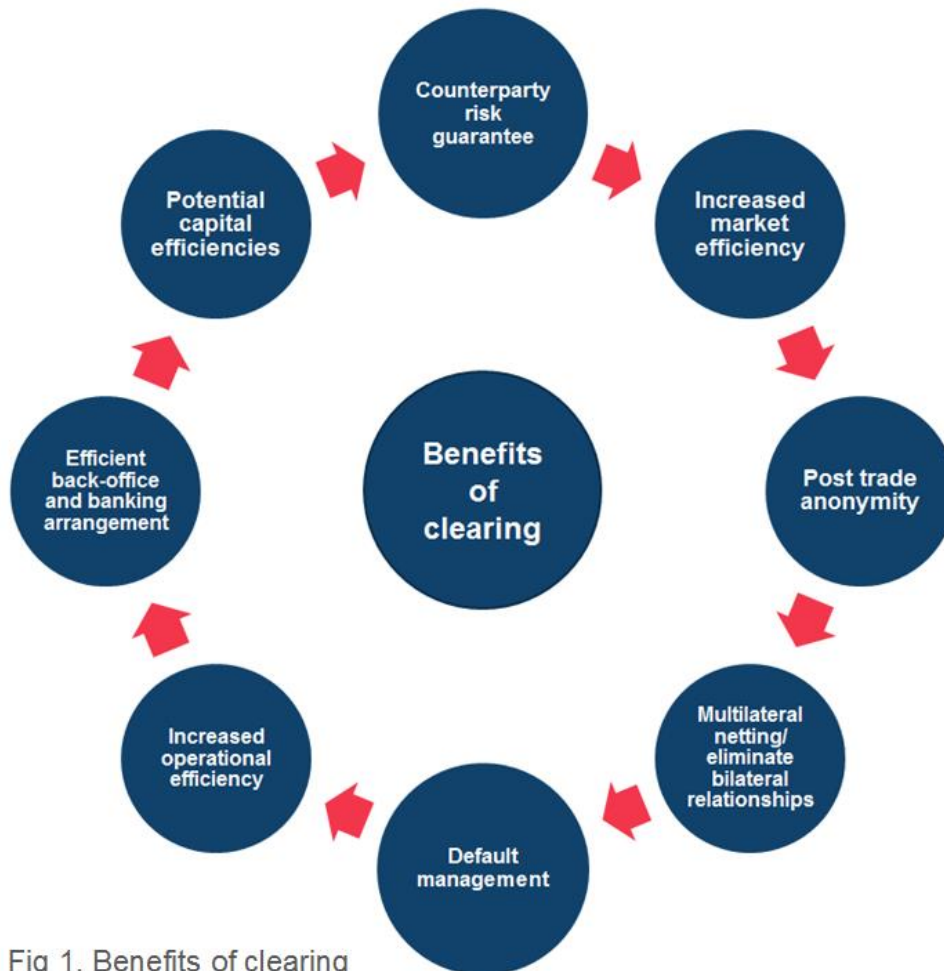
Counterparty risk guarantee

Increased market efficiency

Post trade anonymity

Multilateral netting/ eliminate bilateral relationships

Default management

Increased operational efficiency

Efficient back-office and banking arrangement

Potential capital efficiencies

Benefits of clearing

Fig 1. Benefits of clearing